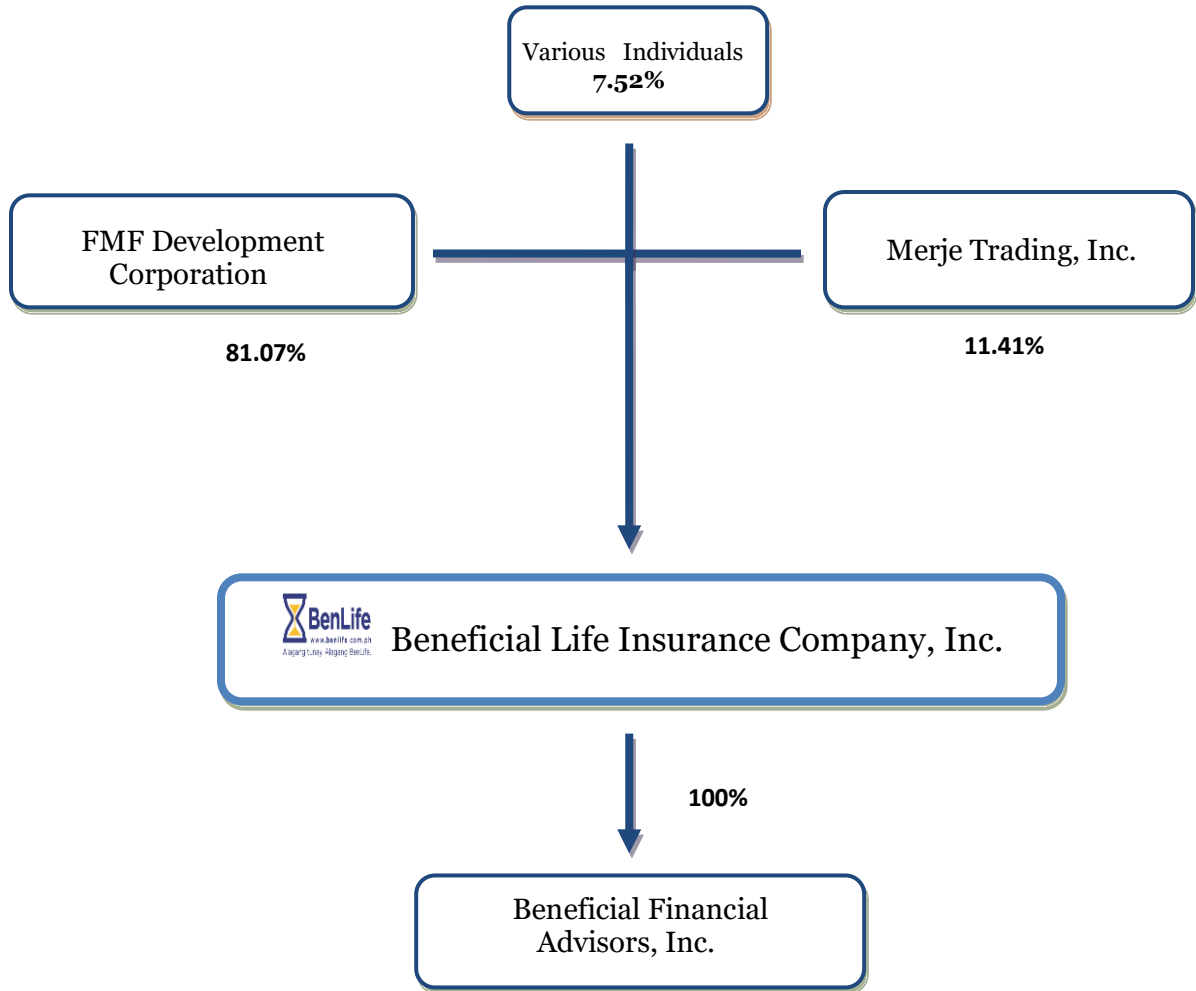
Various Individuals
7.52%

FMF Development Corporation

81.07%

Merje Trading, Inc.

11.41%

BenLife
www.benlife.com.ph
Alagang tunay Alagang BenLife.

Beneficial Life Insurance Company, Inc.

100%

Beneficial Financial Advisors, Inc.